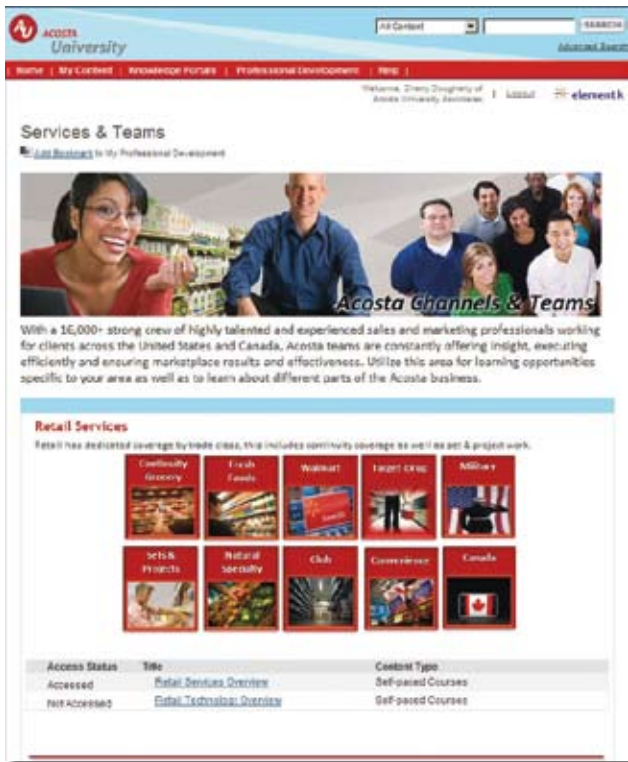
AU ACOSTA University

All Content SEARCH

Advanced Search

Home | My Content | Knowledge Forums | Professional Development | Help |

Welcome, Sherry Dougherty of Acosta University Secretary | Logout | element k

Services & Teams

Add Bookmark to My Professional Development

Acosta Channels & Teams

With a 16,000+ strong crew of highly talented and experienced sales and marketing professionals working for clients across the United States and Canada, Acosta teams are constantly offering insight, executing efficiently and ensuring marketplace results and effectiveness. Utilize this area for learning opportunities specific to your area as well as to learn about different parts of the Acosta business.

Retail Services

Retail has dedicated coverage by trade class, this includes continuity coverage as well as set & project work.

Continuity Grocery

Fresh Foods

Walmart

Target Drug

Military

Sets & Projects

Natural Specialty

Club

Convenience

Canada

| Access Status | Title | Content Type |
|---|---|---|
| Accessed | Retail Services Overview | Self-paced Courses |
| Not Accessed | Retail Technology Overview | Self-paced Courses |